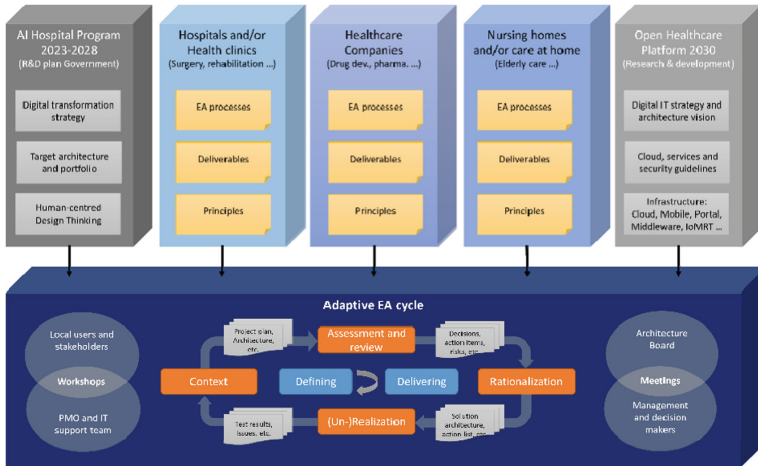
AI Hospital Program 2023-2028
(R&D plan Government)

Digital transformation strategy

Target architecture and portfolio

Human-centred Design Thinking

Hospitals and/or Health clinics
(Surgery, rehabilitation ...)

EA processes

Deliverables

Principles

Healthcare Companies
(Drug dev., pharma. ...)

EA processes

Deliverables

Principles

Nursing homes and/or care at home
(Elderly care ...)

EA processes

Deliverables

Principles

Open Healthcare Platform 2030
(Research & development)

Digital IT strategy and architecture vision

Cloud, services and security guidelines

Infrastructure: Cloud, Mobile, Portal, Middleware, IoMRT ...

Adaptive EA cycle

Local users and stakeholders

Workshops

PMO and IT support team

Project plan, Architecture, etc.

Assessment and review

Decisions, action items, risks, etc.

Context

Defining

Delivering

Rationalization

Test results, issues, etc.

(Un-)Realization

Solution architecture, action list, etc.

Architecture Board

Meetings

Management and decision makers